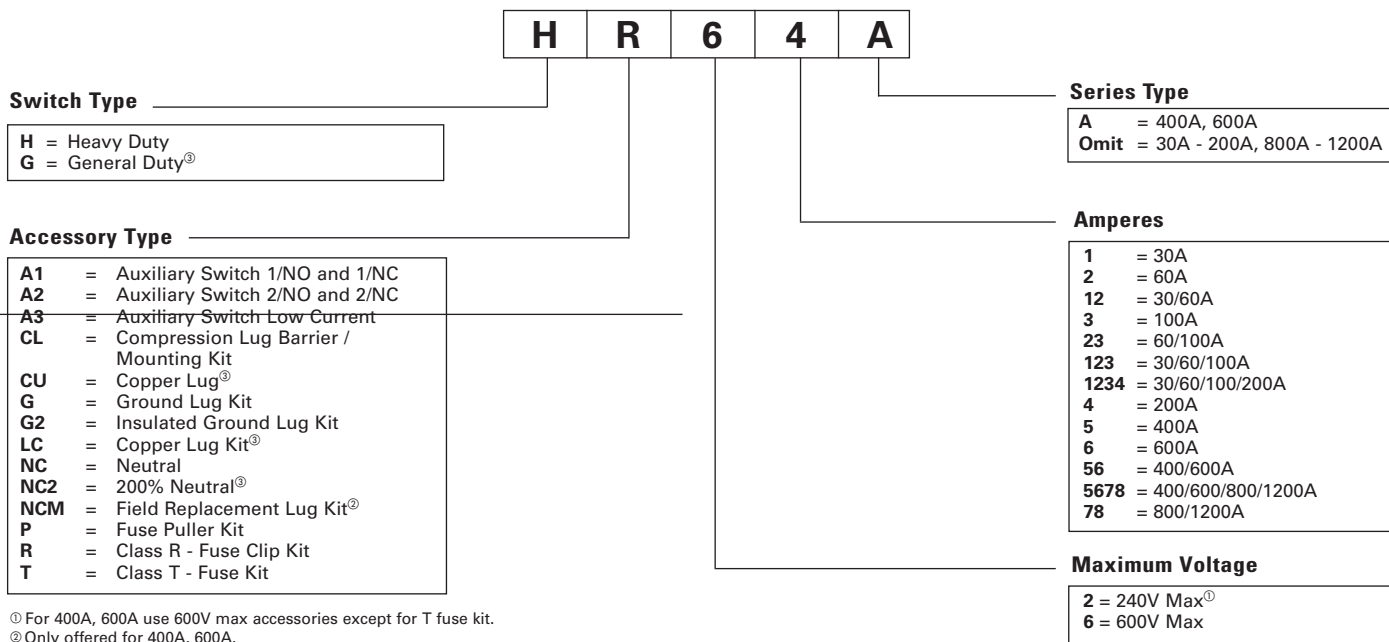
| H | R | 6 | 4 | A |
|---|---|---|---|---|

**Switch Type**

**H** = Heavy Duty
**G** = General Duty③

**Accessory Type**

**A1** = Auxiliary Switch 1/NO and 1/NC
**A2** = Auxiliary Switch 2/NO and 2/NC
**A3** = Auxiliary Switch Low Current
**CL** = Compression Lug Barrier / Mounting Kit
**CU** = Copper Lug③
**G** = Ground Lug Kit
**G2** = Insulated Ground Lug Kit
**LC** = Copper Lug Kit③
**NC** = Neutral
**NC2** = 200% Neutral③
**NCM** = Field Replacement Lug Kit②
**P** = Fuse Puller Kit
**R** = Class R - Fuse Clip Kit
**T** = Class T - Fuse Kit

① For 400A, 600A use 600V max accessories except for T fuse kit.
② Only offered for 400A, 600A.

**Series Type**

**A** = 400A, 600A
**Omit** = 30A - 200A, 800A - 1200A

**Amperes**

**1** = 30A
**2** = 60A
**12** = 30/60A
**3** = 100A
**23** = 60/100A
**123** = 30/60/100A
**1234** = 30/60/100/200A
**4** = 200A
**5** = 400A
**6** = 600A
**56** = 400/600A
**5678** = 400/600/800/1200A
**78** = 800/1200A

**Maximum Voltage**

**2** = 240V Max①
**6** = 600V Max